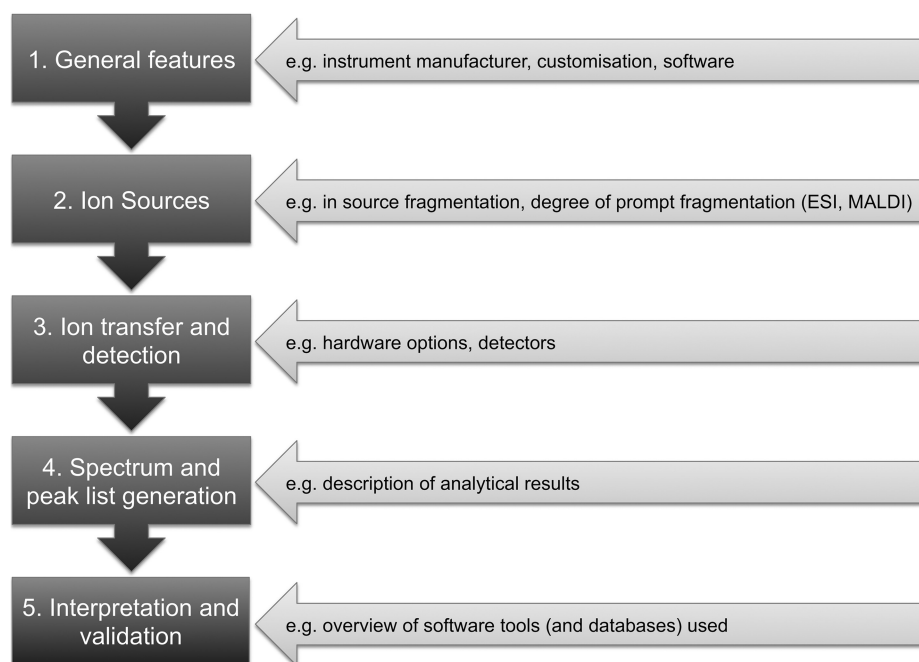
1. General features

e.g. instrument manufacturer, customisation, software

2. Ion Sources

e.g. in source fragmentation, degree of prompt fragmentation (ESI, MALDI)

3. Ion transfer and detection

e.g. hardware options, detectors

4. Spectrum and peak list generation

e.g. description of analytical results

5. Interpretation and validation

e.g. overview of software tools (and databases) used